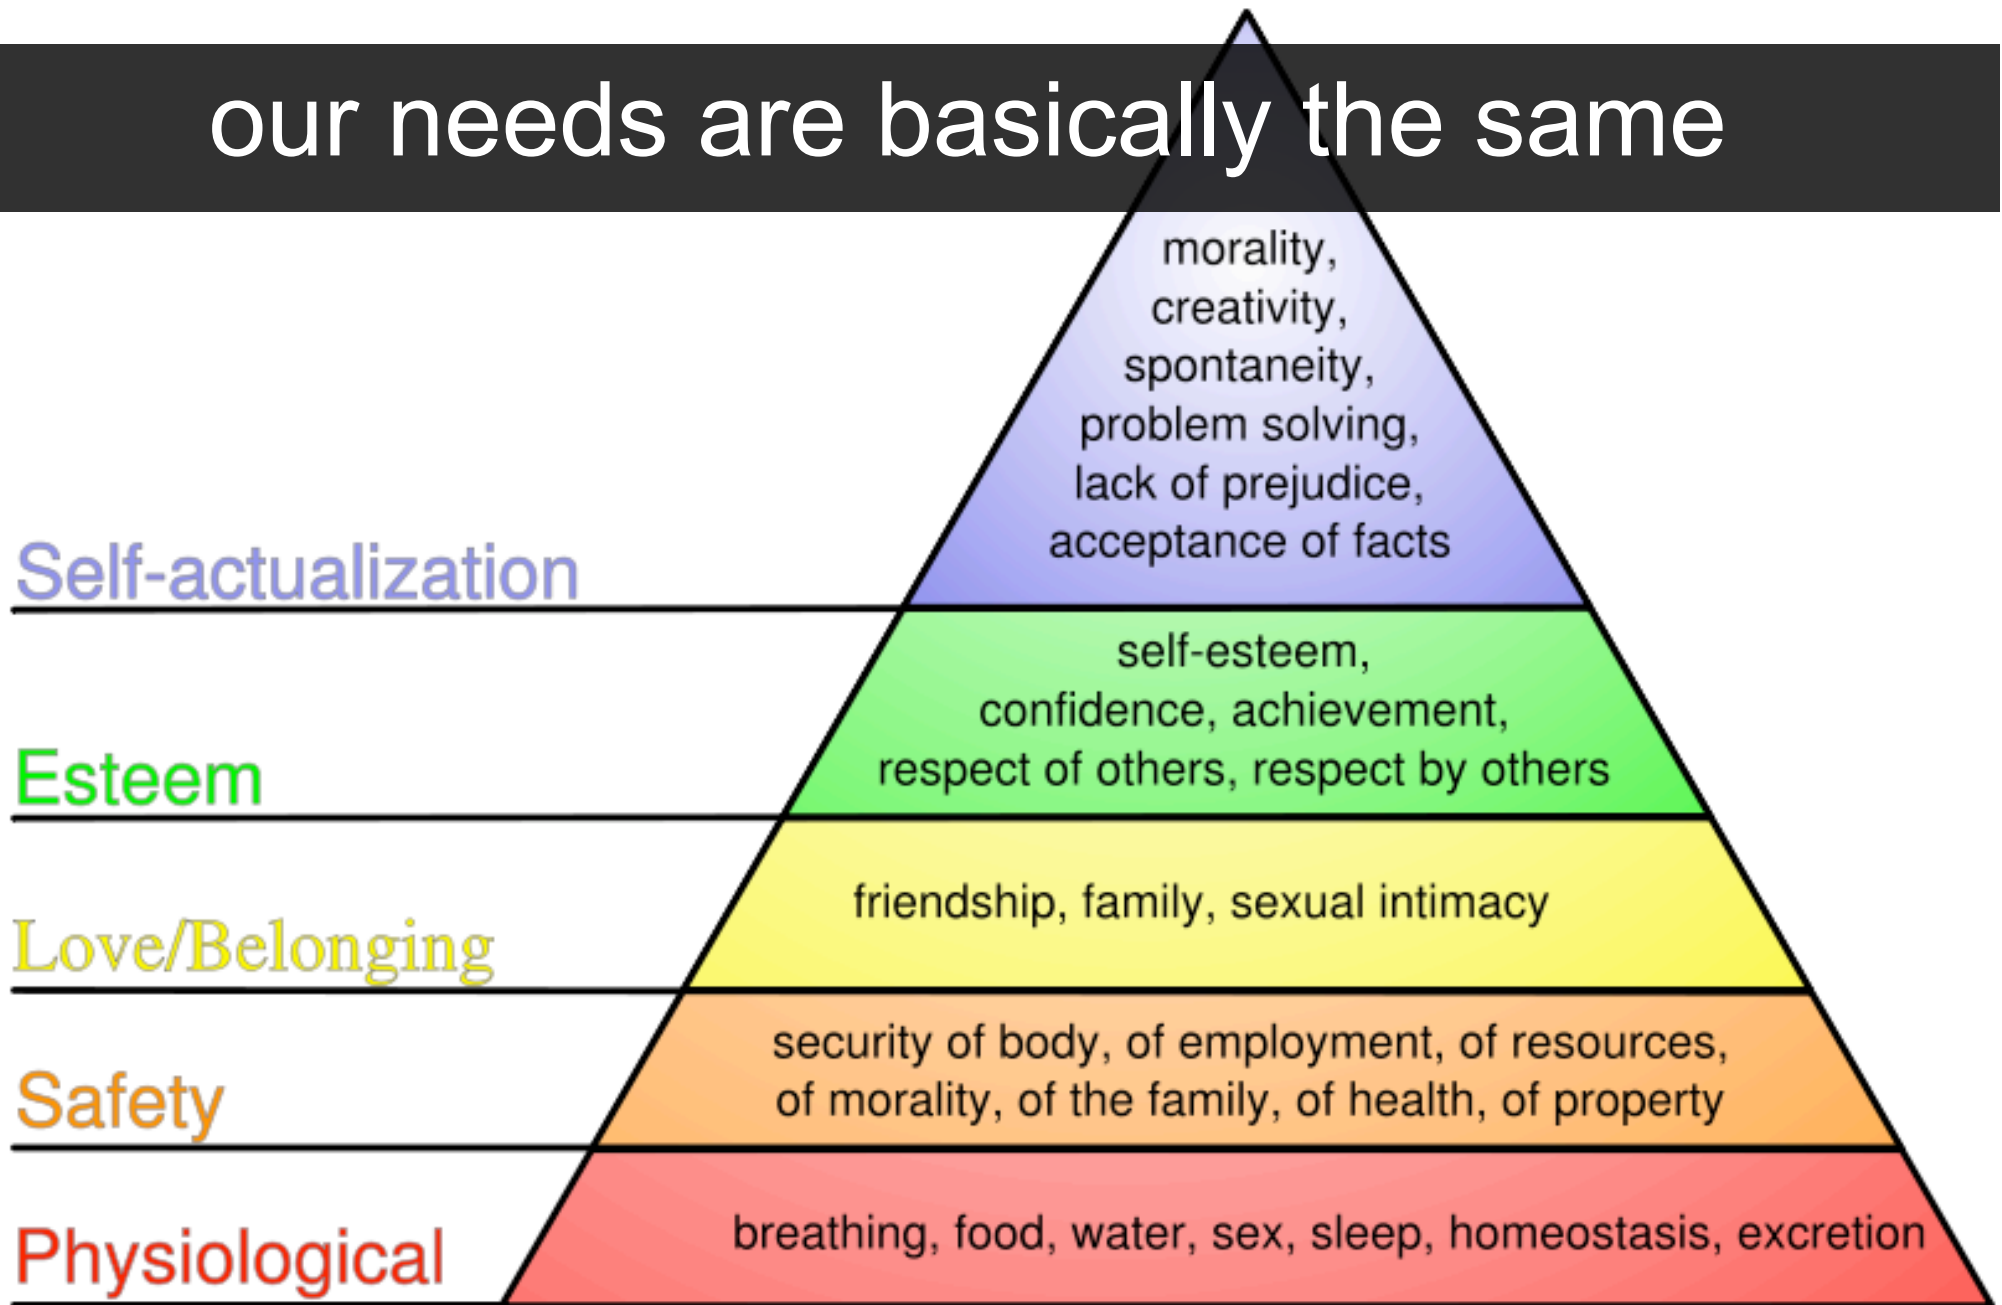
our needs are basically the same

Self-actualization

morality, creativity, spontaneity, problem solving, lack of prejudice, acceptance of facts

Esteem

self-esteem, confidence, achievement, respect of others, respect by others

Love/Belonging

friendship, family, sexual intimacy

Safety

security of body, of employment, of resources, of morality, of the family, of health, of property

Physiological

breathing, food, water, sex, sleep, homeostasis, excretion